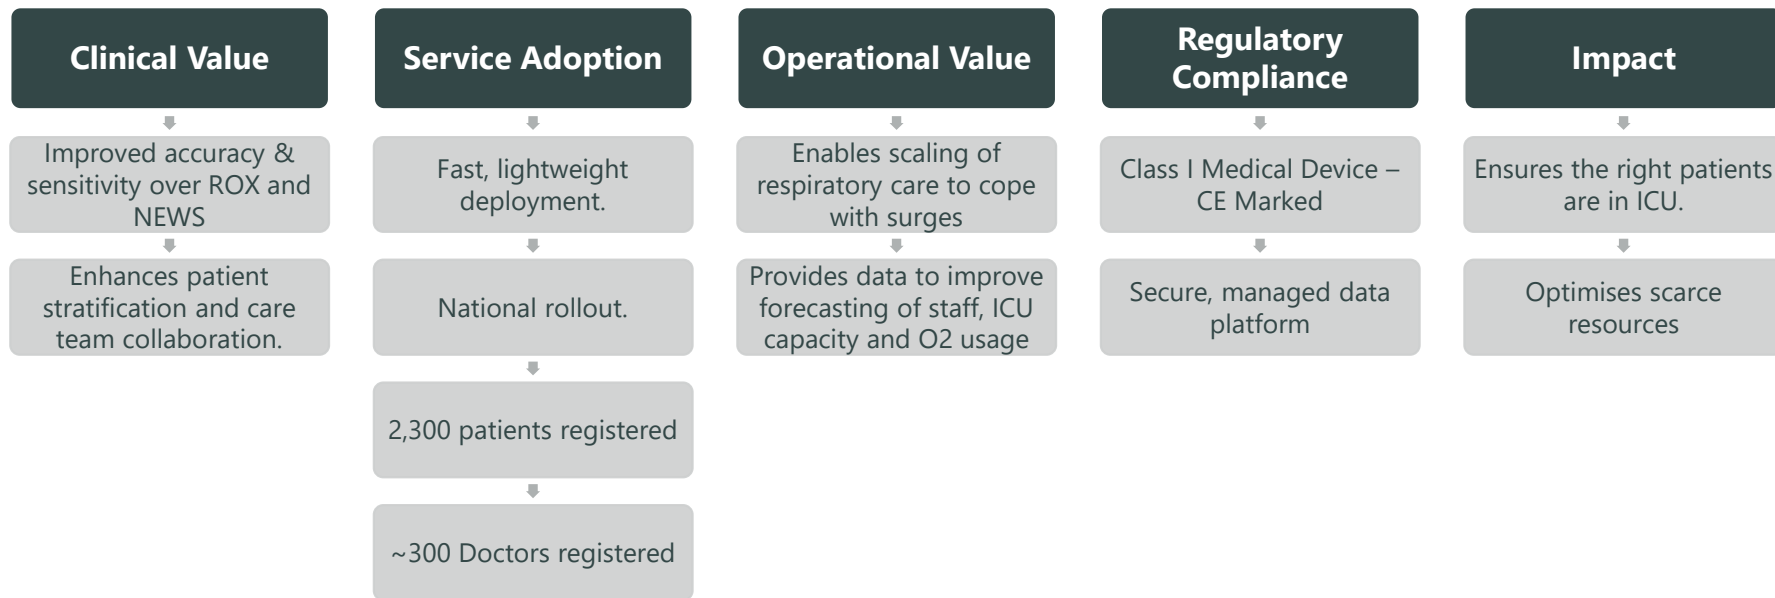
Clinical Value

Improved accuracy & sensitivity over ROX and NEWS

Enhances patient stratification and care team collaboration.

Service Adoption

Fast, lightweight deployment.

National rollout.

2,300 patients registered

~300 Doctors registered

Operational Value

Enables scaling of respiratory care to cope with surges

Provides data to improve forecasting of staff, ICU capacity and O2 usage

Regulatory Compliance

Class I Medical Device – CE Marked

Secure, managed data platform

Impact

Ensures the right patients are in ICU.

Optimises scarce resources